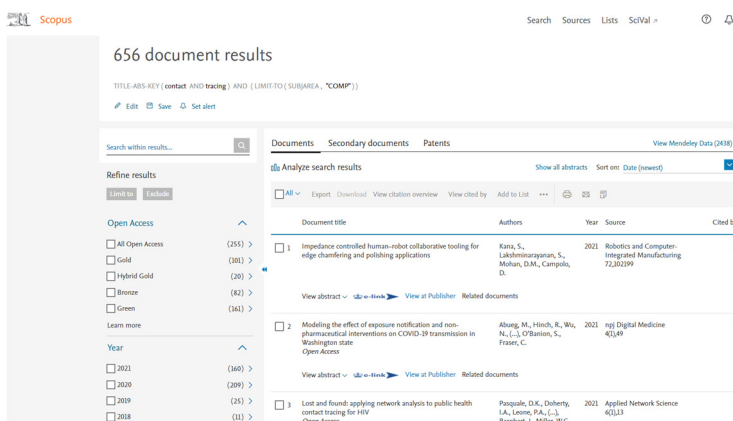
Scopus

Search Sources Lists SciVal ↗

656 document results

TITLE-ABS-KEY ( contact AND tracing ) AND ( LIMIT-TO ( SUBJAREA , "COMP" ) )

Edit Save Set alert

Search within results...

Refine results

Limit to Exclude

Open Access

All Open Access (255)
Gold (101)
Hybrid Gold (20)
Bronze (82)
Green (161)
Learn more

Year

2021 (160)
2020 (209)
2019 (25)
2018 (11)

Documents Secondary documents Patents

View Mendeley Data (2438)

Analyze search results

Show all abstracts Sort on: Date (newest)

All Export Download View citation overview View cited by Add to List •••

| | Document title | Authors | Year | Source | Cited b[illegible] |
|---|---|---|---|---|---|
| 1 | Impedance controlled human–robot collaborative tooling for edge chamfering and polishing applications | Kana, S., Lakshminarayanan, S., Mohan, D.M., Campolo, D. | 2021 | Robotics and Computer-Integrated Manufacturing 72,102199 | |

View abstract e-link View at Publisher Related documents

| | Document title | Authors | Year | Source | |
|---|---|---|---|---|---|
| 2 | Modeling the effect of exposure notification and non-pharmaceutical interventions on COVID-19 transmission in Washington state Open Access | Abueg, M., Hinch, R., Wu, N., (...), O'Banion, S., Fraser, C. | 2021 | npj Digital Medicine 4(1),49 | |

View abstract e-link View at Publisher Related documents

| | Document title | Authors | Year | Source | |
|---|---|---|---|---|---|
| 3 | Lost and found: applying network analysis to public health contact tracing for HIV Open Access | Pasquale, D.K., Doherty, I.A., Leone, P.A., (...), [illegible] | 2021 | Applied Network Science 6(1),13 | |